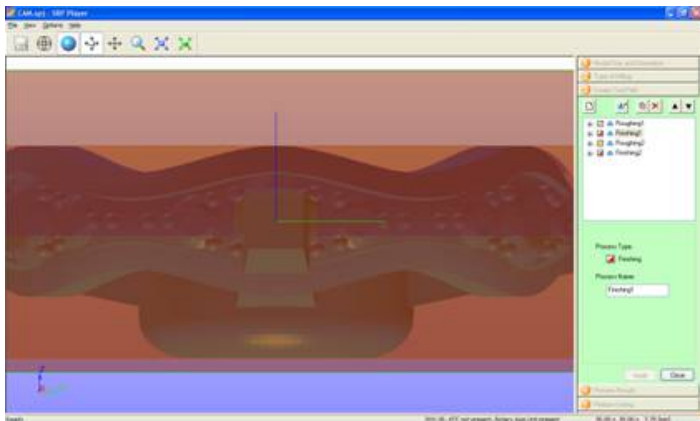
CAM.sps - SBP Player
File View Options Help
Model Set and Simulation
Tool Setting
Create Tool Path
Roughing1
Finishing1
Roughing2
Finishing2
Process Type
Finishing
Process Name
Finishing1
Apply
Close
Preview Result
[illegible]
Ready
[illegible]